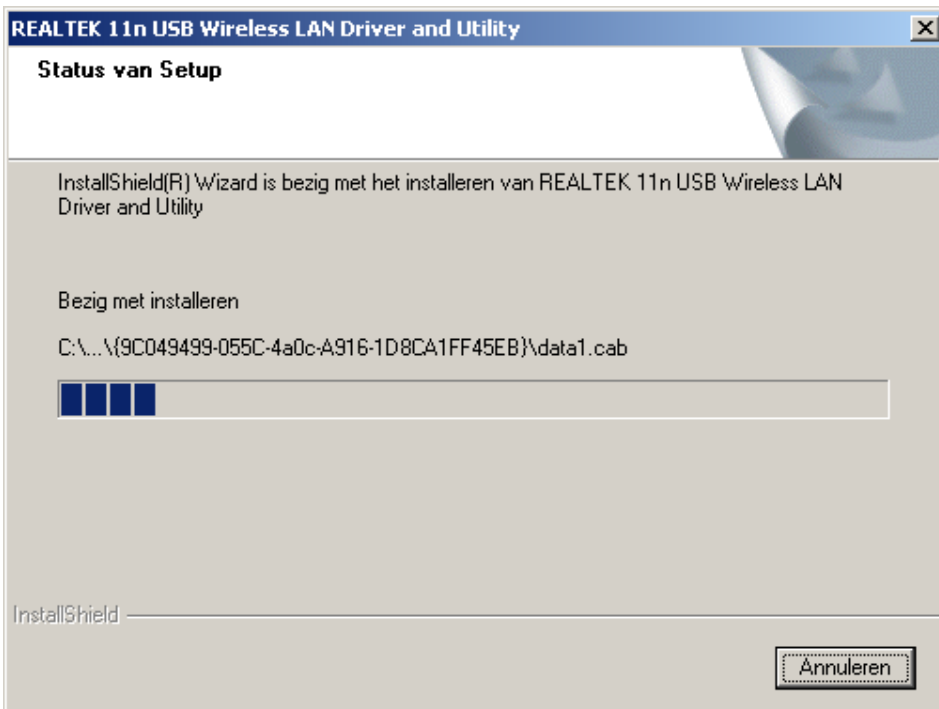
REALTEK 11n USB Wireless LAN Driver and Utility

Status van Setup

InstallShield(R) Wizard is bezig met het installeren van REALTEK 11n USB Wireless LAN Driver and Utility

Bezig met installeren

C:\...\{9C049499-055C-4a0c-A916-1D8CA1FF45EB}\data1.cab

InstallShield

Annuleren